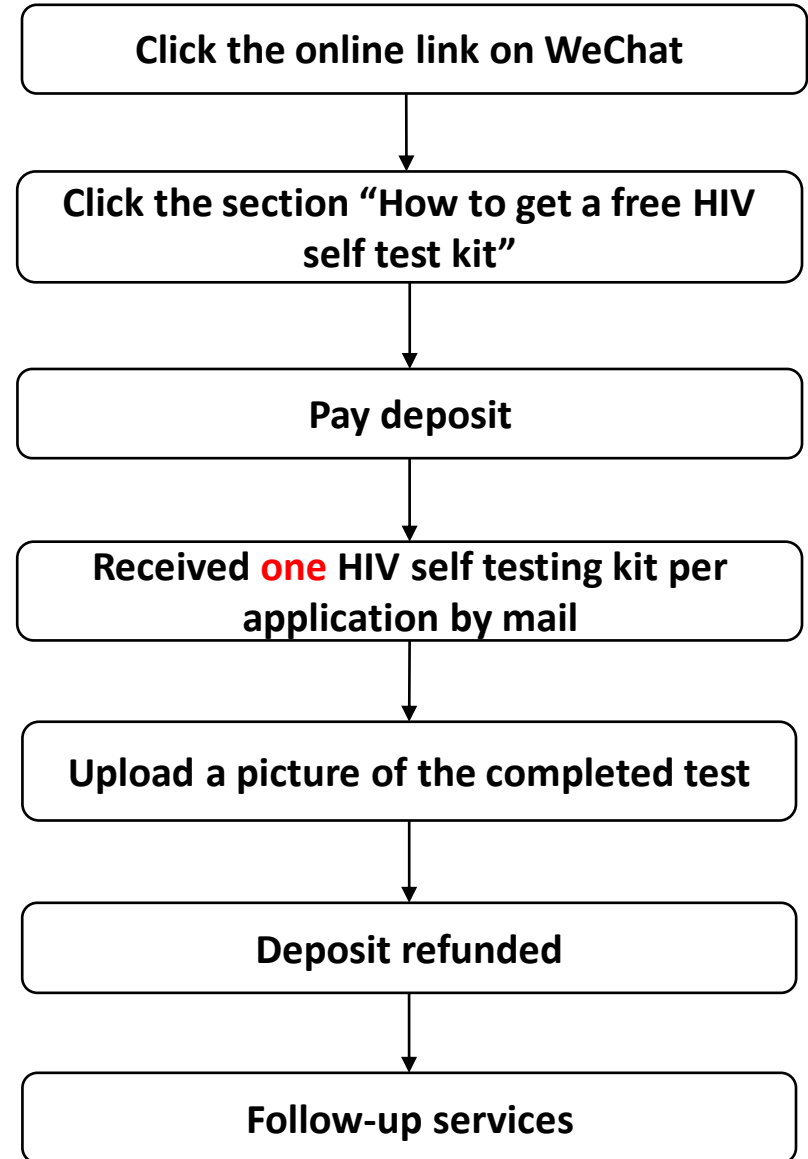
Click the online link on WeChat

Click the section “How to get a free HIV self test kit”

Pay deposit

Received one HIV self testing kit per application by mail

Upload a picture of the completed test

Deposit refunded

Follow-up services